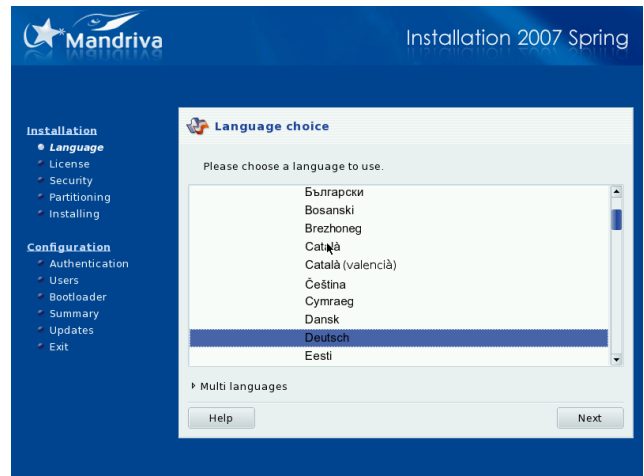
Mandriva

Installation 2007 Spring

Installation
Language
License
Security
Partitioning
Installing

Configuration
Authentication
Users
Bootloader
Summary
Updates
Exit

Language choice

Please choose a language to use.

Български
Bosanski
Brezhoneg
Català
Català (valencià)
Čeština
Cymraeg
Dansk
Deutsch
Eesti

Multi languages

Help

Next